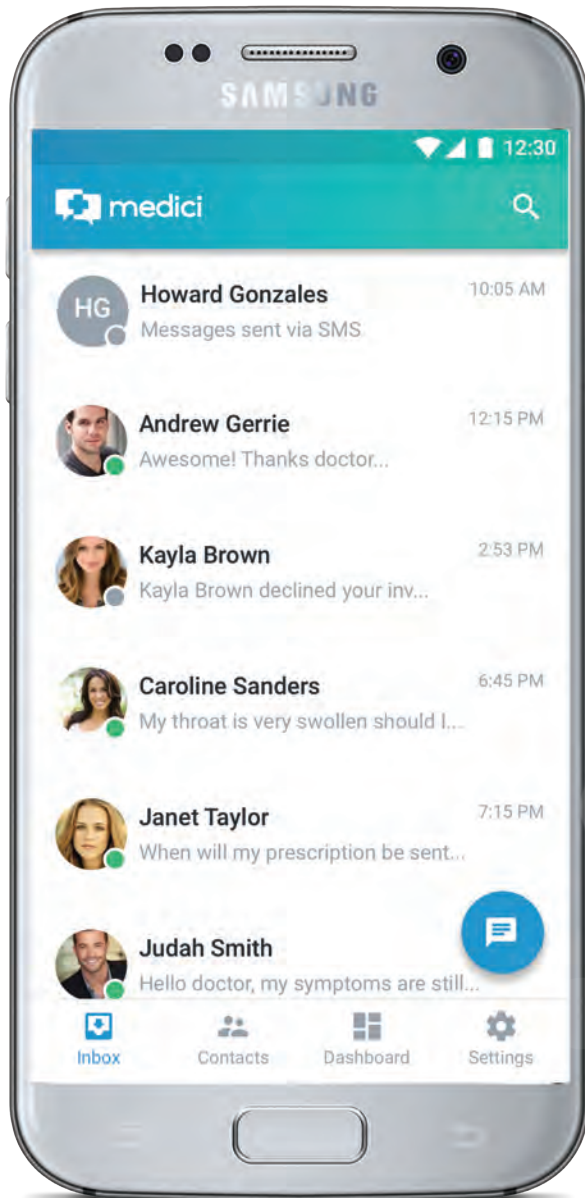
SAMSUNG

12:30

medici

HG
Howard Gonzales
10:05 AM
Messages sent via SMS

Andrew Gerrie
12:15 PM
Awesome! Thanks doctor...

Kayla Brown
2:53 PM
Kayla Brown declined your inv...

Caroline Sanders
6:45 PM
My throat is very swollen should I...

Janet Taylor
7:15 PM
When will my prescription be sent...

Judah Smith
Hello doctor, my symptoms are still...

Inbox
Contacts
Dashboard
Settings